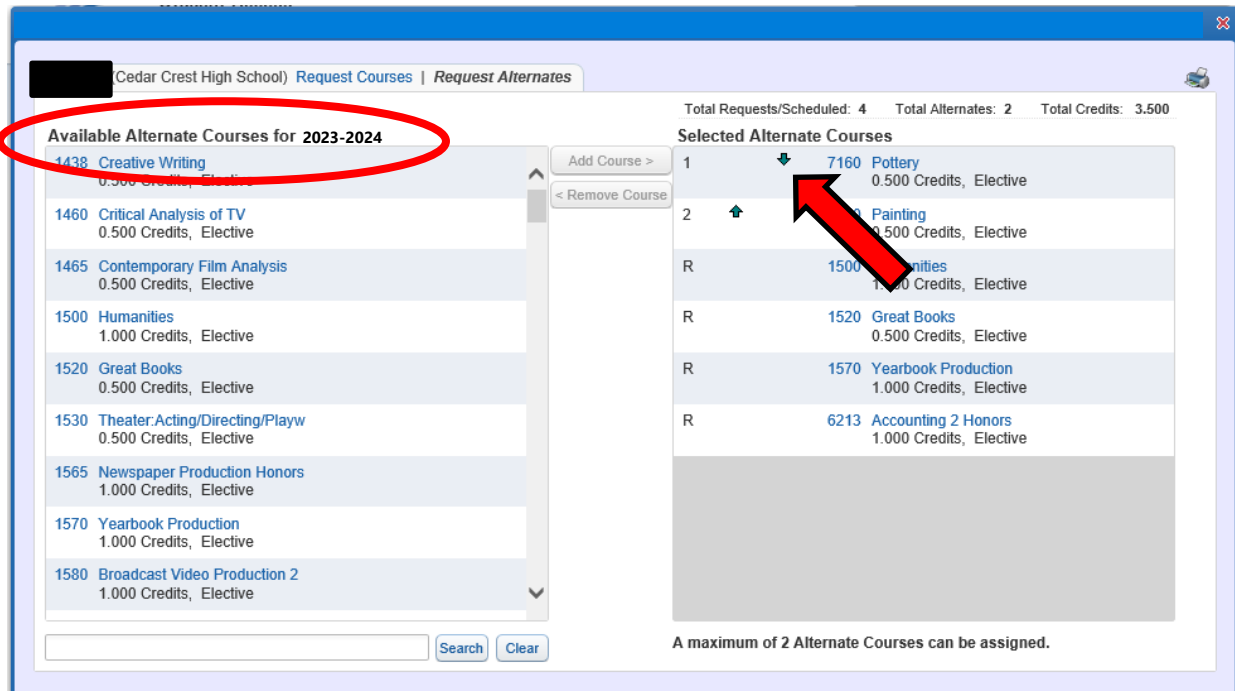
(Cedar Crest High School) Request Courses | Request Alternates

Total Requests/Scheduled: 4 Total Alternates: 2 Total Credits: 3.500

Available Alternate Courses for 2023-2024

1438 Creative Writing
0.500 Credits, Elective

1460 Critical Analysis of TV
0.500 Credits, Elective

1465 Contemporary Film Analysis
0.500 Credits, Elective

1500 Humanities
1.000 Credits, Elective

1520 Great Books
0.500 Credits, Elective

1530 Theater:Acting/Directing/Playw
0.500 Credits, Elective

1565 Newspaper Production Honors
1.000 Credits, Elective

1570 Yearbook Production
1.000 Credits, Elective

1580 Broadcast Video Production 2
1.000 Credits, Elective

Search Clear

Add Course >
< Remove Course

Selected Alternate Courses

1 7160 Pottery
0.500 Credits, Elective

2 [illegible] Painting
0.500 Credits, Elective

R 1500 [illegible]nities
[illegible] Credits, Elective

R 1520 Great Books
0.500 Credits, Elective

R 1570 Yearbook Production
1.000 Credits, Elective

R 6213 Accounting 2 Honors
1.000 Credits, Elective

A maximum of 2 Alternate Courses can be assigned.